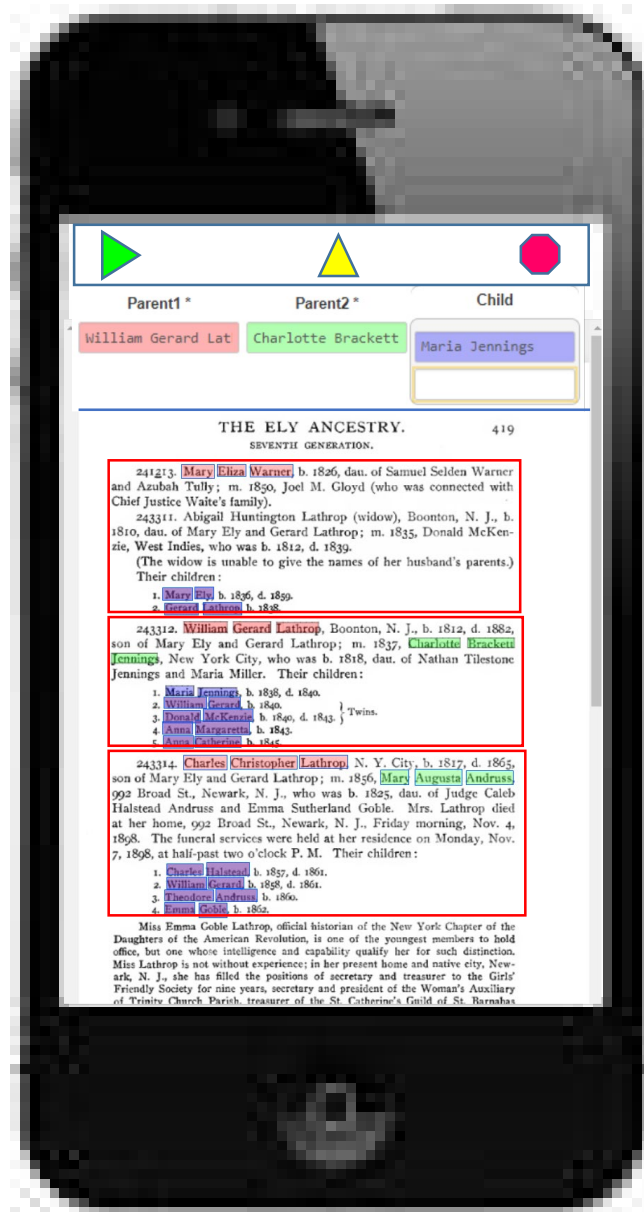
Parent1 *

Parent2 *

Child

William Gerard Lat

Charlotte Brackett

Maria Jennings

THE ELY ANCESTRY. 419

SEVENTH GENERATION.

241213. Mary Eliza Warner, b. 1826, dau. of Samuel Selden Warner and Azubah Tully; m. 1850, Joel M. Gloyd (who was connected with Chief Justice Waite's family).

243311. Abigail Huntington Lathrop (widow), Boonton, N. J., b. 1810, dau. of Mary Ely and Gerard Lathrop; m. 1835, Donald McKenzie, West Indies, who was b. 1812, d. 1839.

(The widow is unable to give the names of her husband's parents.) Their children:

1. Mary Ely, b. 1836, d. 1859.
2. Gerard Lathrop, b. 1838.

243312. William Gerard Lathrop, Boonton, N. J., b. 1812, d. 1882, son of Mary Ely and Gerard Lathrop; m. 1837, Charlotte Brackett Jennings, New York City, who was b. 1818, dau. of Nathan Tilestone Jennings and Maria Miller. Their children:

1. Maria Jennings, b. 1838, d. 1840.
2. William Gerard, b. 1840.
3. Donald McKenzie, b. 1840, d. 1843. } Twins.
4. Anna Margaretta, b. 1843.
5. Anna Catherine, b. 1845.

243314. Charles Christopher Lathrop, N. Y. City, b. 1817, d. 1865, son of Mary Ely and Gerard Lathrop; m. 1856, Mary Augusta Andruss, 992 Broad St., Newark, N. J., who was b. 1825, dau. of Judge Caleb Halstead Andruss and Emma Sutherland Goble. Mrs. Lathrop died at her home, 992 Broad St., Newark, N. J., Friday morning, Nov. 4, 1898. The funeral services were held at her residence on Monday, Nov. 7, 1898, at half-past two o'clock P. M. Their children:

1. Charles Halstead, b. 1857, d. 1861.
2. William Gerard, b. 1858, d. 1861.
3. Theodore Andruss, b. 1860.
4. Emma Goble, b. 1862.

Miss Emma Goble Lathrop, official historian of the New York Chapter of the Daughters of the American Revolution, is one of the youngest members to hold office, but one whose intelligence and capability qualify her for such distinction. Miss Lathrop is not without experience; in her present home and native city, Newark, N. J., she has filled the positions of secretary and treasurer to the Girls' Friendly Society for nine years, secretary and president of the Woman's Auxiliary of Trinity Church Parish, treasurer of the St. Catherine's Guild of St. Barnabas